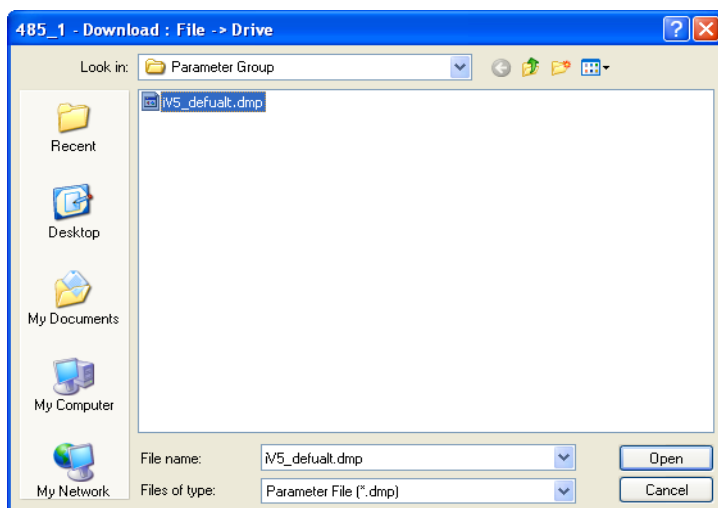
485_1 - Download : File -> Drive

Look in: Parameter Group

iV5_defualt.dmp

Recent

Desktop

My Documents

My Computer

My Network

File name: iV5_defualt.dmp

Files of type: Parameter File (*.dmp)

Open

Cancel